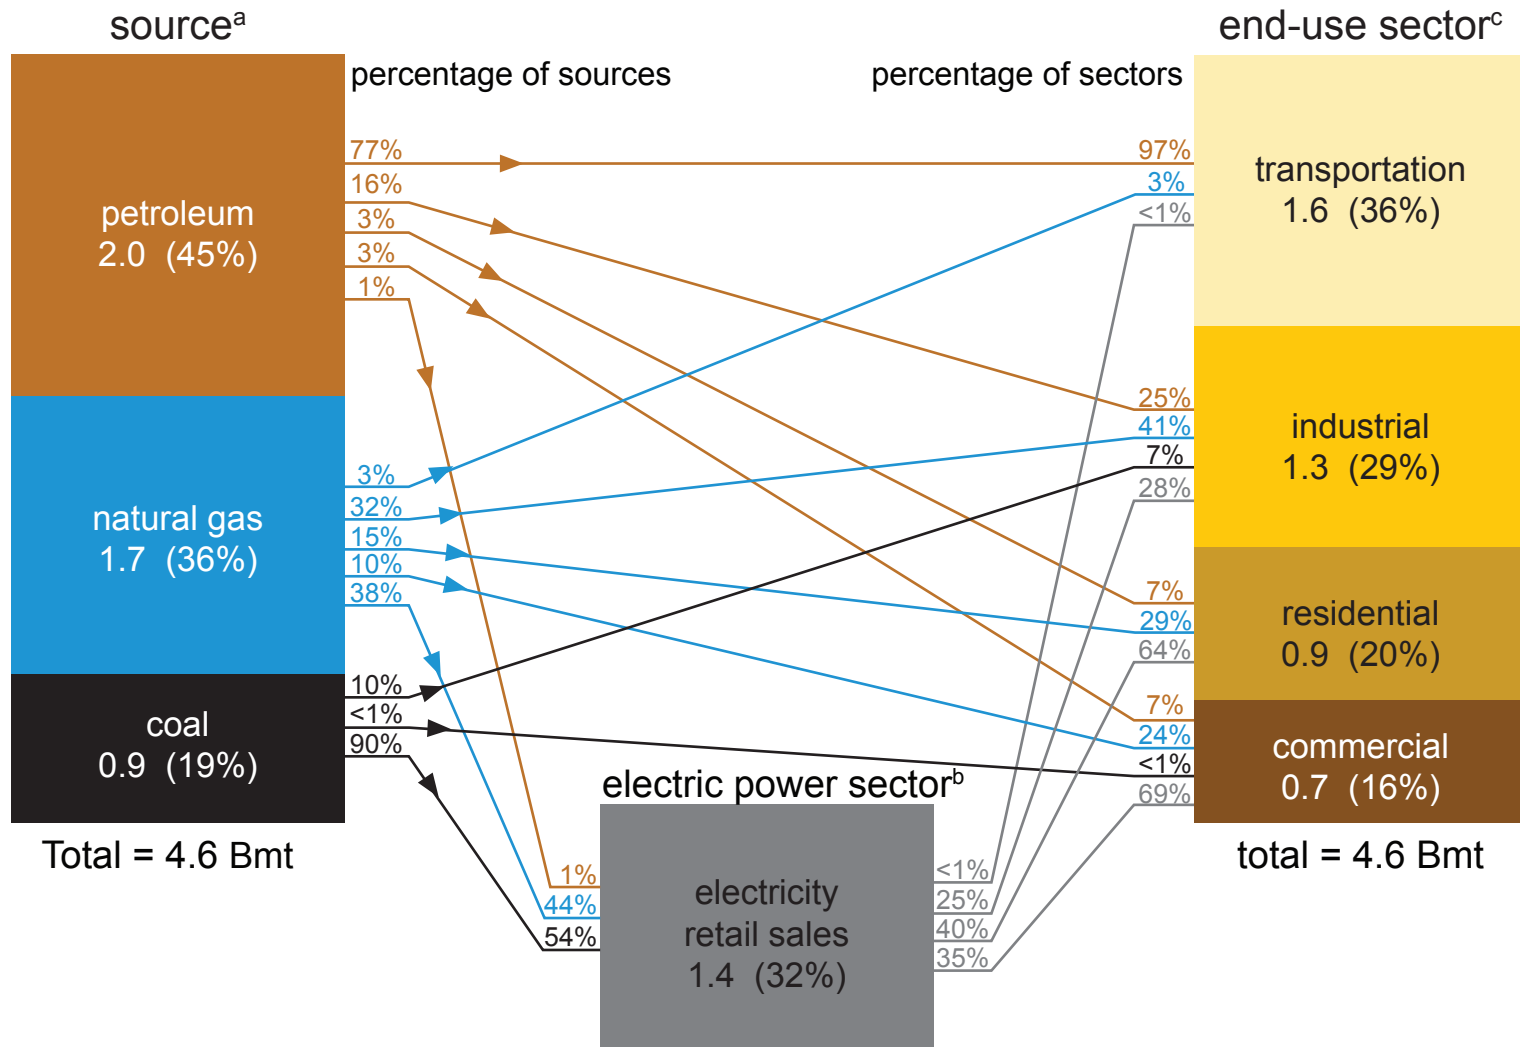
source$^{a}$

percentage of sources

percentage of sectors

end-use sector$^{c}$

petroleum
2.0 (45%)

natural gas
1.7 (36%)

coal
0.9 (19%)

Total = 4.6 Bmt

77%
16%
3%
3%
1%

3%
32%
15%
10%
38%

10%
<1%
90%

transportation
1.6 (36%)

industrial
1.3 (29%)

residential
0.9 (20%)

commercial
0.7 (16%)

total = 4.6 Bmt

97%
3%
<1%

25%
41%
7%
28%

7%
29%
64%

7%
24%
<1%
69%

electric power sector$^{b}$

electricity
retail sales
1.4 (32%)

1%
44%
54%

<1%
25%
40%
35%